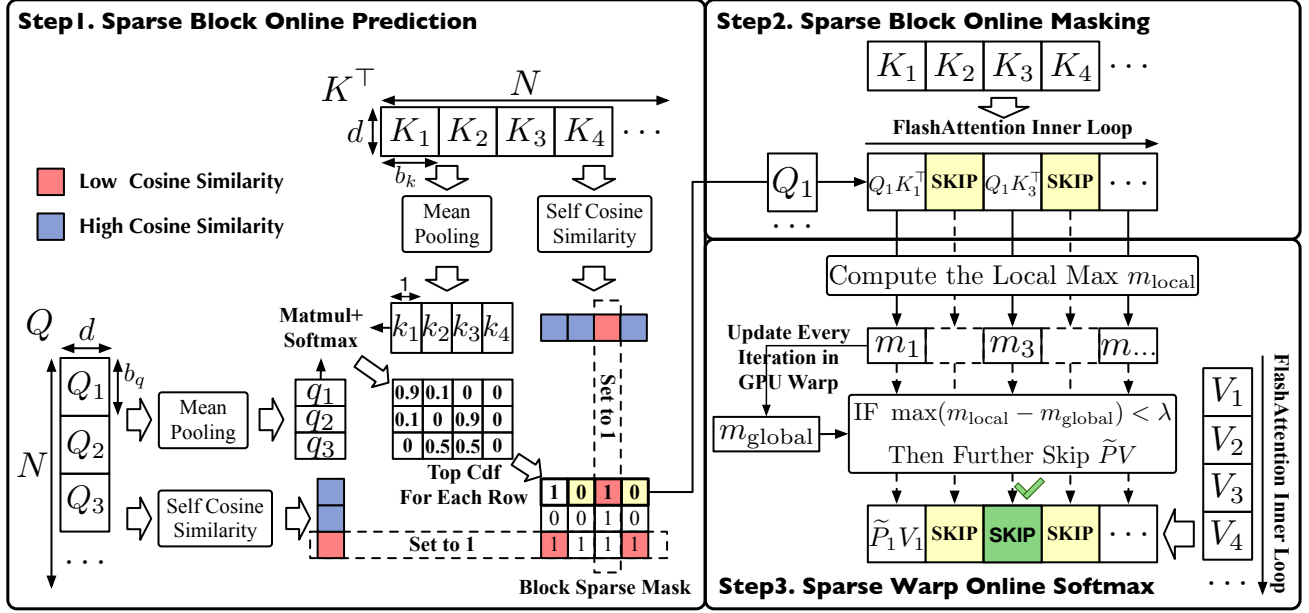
Step1. Sparse Block Online Prediction

$K^{\top}$

$N$

$d$

$K_1$ $K_2$ $K_3$ $K_4$ $\cdots$

$b_k$

Low Cosine Similarity

High Cosine Similarity

Mean Pooling

Self Cosine Similarity

1

Matmul+ Softmax

$k_1$ $k_2$ $k_3$ $k_4$

$Q$

$d$

$b_q$

$Q_1$

$Q_2$

$Q_3$

$N$

$\cdots$

Mean Pooling

$q_1$

$q_2$

$q_3$

| 0.9 | 0.1 | 0 | 0 |
|---|---|---|---|
| 0.1 | 0 | 0.9 | 0 |
| 0 | 0.5 | 0.5 | 0 |

Set to 1

Top Cdf For Each Row

Self Cosine Similarity

| 1 | 0 | 1 | 0 |
|---|---|---|---|
| 0 | 0 | 1 | 0 |
| 1 | 1 | 1 | 1 |

Set to 1

Block Sparse Mask

Step2. Sparse Block Online Masking

$K_1$ $K_2$ $K_3$ $K_4$ $\cdots$

FlashAttention Inner Loop

$Q_1$

$\cdots$

$Q_1K_1^{\top}$ SKIP $Q_1K_3^{\top}$ SKIP $\cdots$

Compute the Local Max $m_{\text{local}}$

Update Every Iteration in GPU Warp

$m_1$ $m_3$ $m_{\ldots}$

$m_{\text{global}}$

IF $\max(m_{\text{local}} - m_{\text{global}}) < \lambda$

Then Further Skip $\widetilde{P}V$

$\widetilde{P}_1V_1$ SKIP SKIP SKIP $\cdots$

$V_1$

$V_2$

$V_3$

$V_4$

$\cdots$

FlashAttention Inner Loop

Step3. Sparse Warp Online Softmax